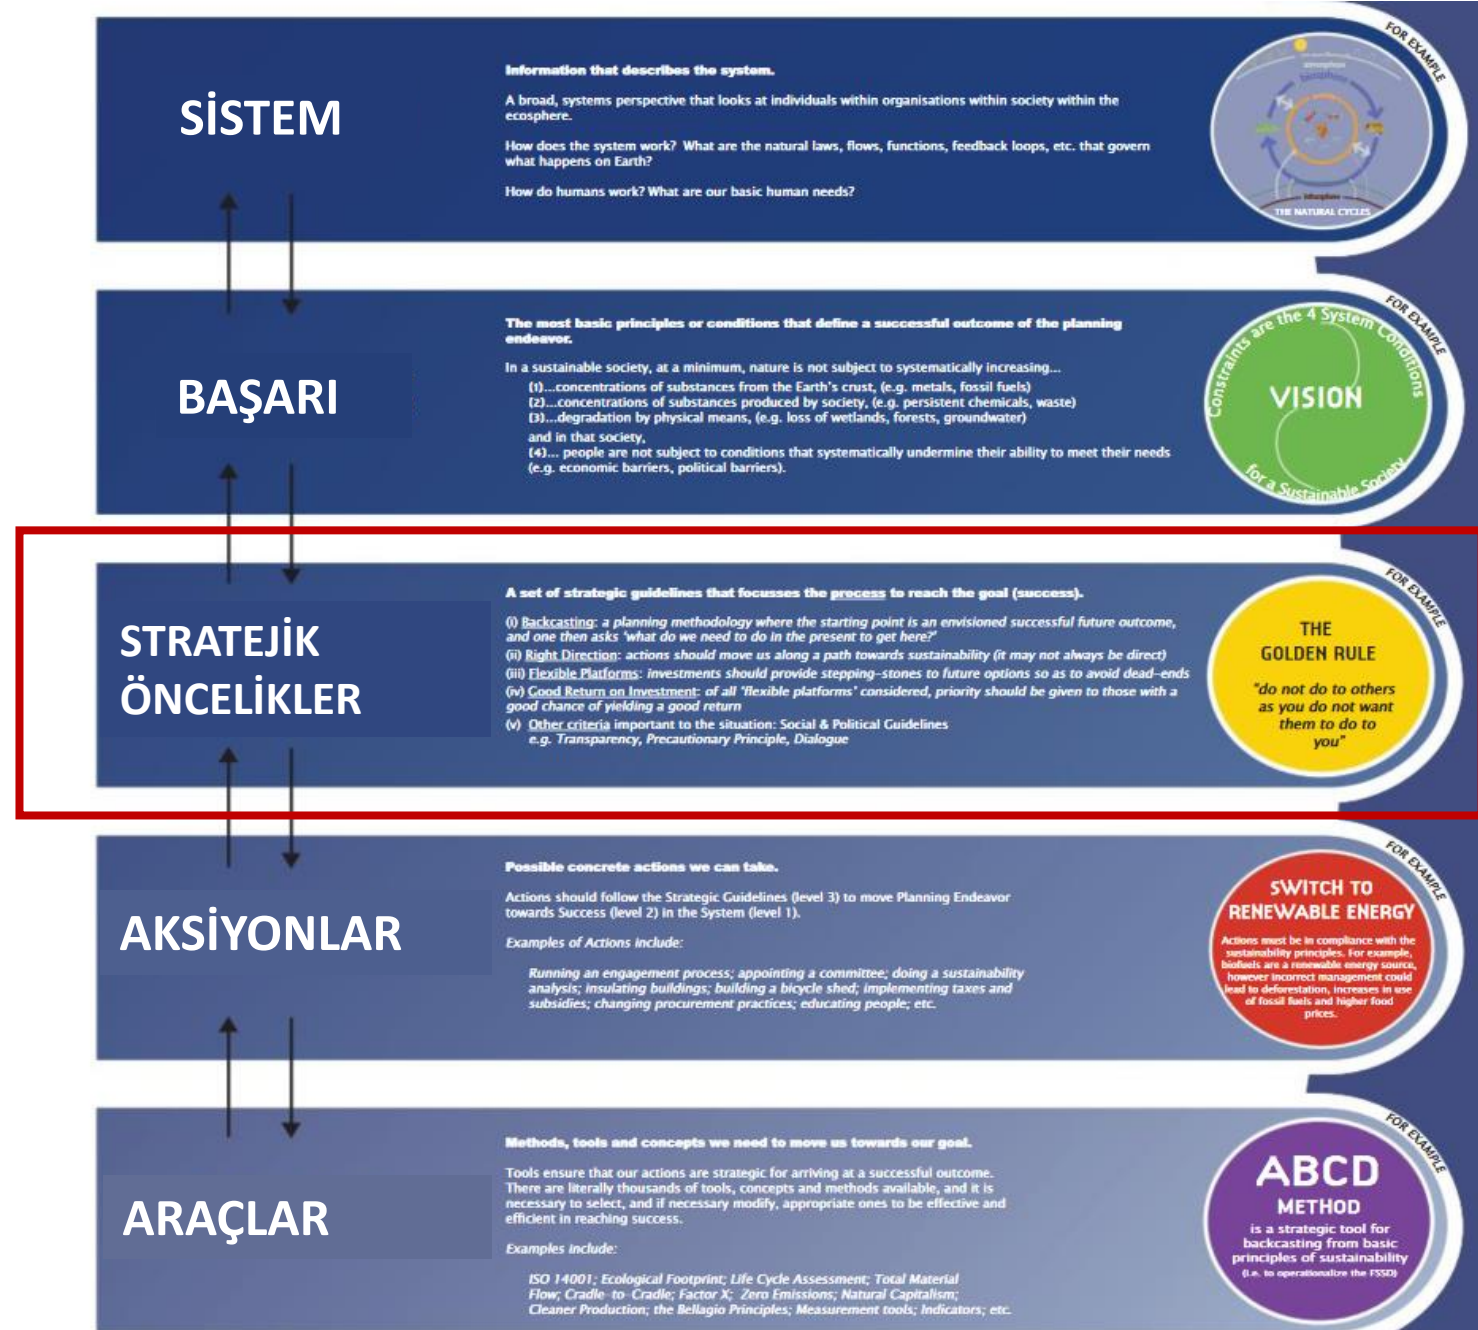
SİSTEM

Information that describes the system.

A broad, systems perspective that looks at individuals within organisations within society within the ecosphere.

How does the system work? What are the natural laws, flows, functions, feedback loops, etc. that govern what happens on Earth?

How do humans work? What are our basic human needs?

FOR EXAMPLE

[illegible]

THE NATURAL CYCLES

BAŞARI

The most basic principles or conditions that define a successful outcome of the planning endeavor.

In a sustainable society, at a minimum, nature is not subject to systematically increasing...
(1)...concentrations of substances from the Earth's crust, (e.g. metals, fossil fuels)
(2)...concentrations of substances produced by society, (e.g. persistent chemicals, waste)
(3)...degradation by physical means, (e.g. loss of wetlands, forests, groundwater)
and in that society,
(4)... people are not subject to conditions that systematically undermine their ability to meet their needs (e.g. economic barriers, political barriers).

FOR EXAMPLE

Constraints are the 4 System Conditions

VISION

for a Sustainable Society

STRATEJİK ÖNCELİKLER

A set of strategic guidelines that focusses the process to reach the goal (success).

(i) Backcasting: a planning methodology where the starting point is an envisioned successful future outcome, and one then asks 'what do we need to do in the present to get here?'
(ii) Right Direction: actions should move us along a path towards sustainability (it may not always be direct)
(iii) Flexible Platforms: investments should provide stepping-stones to future options so as to avoid dead-ends
(iv) Good Return on Investment: of all 'flexible platforms' considered, priority should be given to those with a good chance of yielding a good return
(v) Other criteria important to the situation: Social & Political Guidelines
e.g. Transparency, Precautionary Principle, Dialogue

FOR EXAMPLE

THE GOLDEN RULE

"do not do to others as you do not want them to do to you"

AKSİYONLAR

Possible concrete actions we can take.

Actions should follow the Strategic Guidelines (level 3) to move Planning Endeavor towards Success (level 2) in the System (level 1).

Examples of Actions include:

Running an engagement process; appointing a committee; doing a sustainability analysis; insulating buildings; building a bicycle shed; implementing taxes and subsidies; changing procurement practices; educating people; etc.

FOR EXAMPLE

SWITCH TO RENEWABLE ENERGY

Actions must be in compliance with the sustainability principles. For example, biofuels are a renewable energy source, however incorrect management could lead to deforestation, increases in use of fossil fuels and higher food prices.

ARAÇLAR

Methods, tools and concepts we need to move us towards our goal.

Tools ensure that our actions are strategic for arriving at a successful outcome. There are literally thousands of tools, concepts and methods available, and it is necessary to select, and if necessary modify, appropriate ones to be effective and efficient in reaching success.

Examples include:

ISO 14001; Ecological Footprint; Life Cycle Assessment; Total Material Flow; Cradle-to-Cradle; Factor X; Zero Emissions; Natural Capitalism; Cleaner Production; the Bellagio Principles; Measurement tools; Indicators; etc.

FOR EXAMPLE

ABCD METHOD

is a strategic tool for backcasting from basic principles of sustainability
(i.e. to operationalize the FSSD)